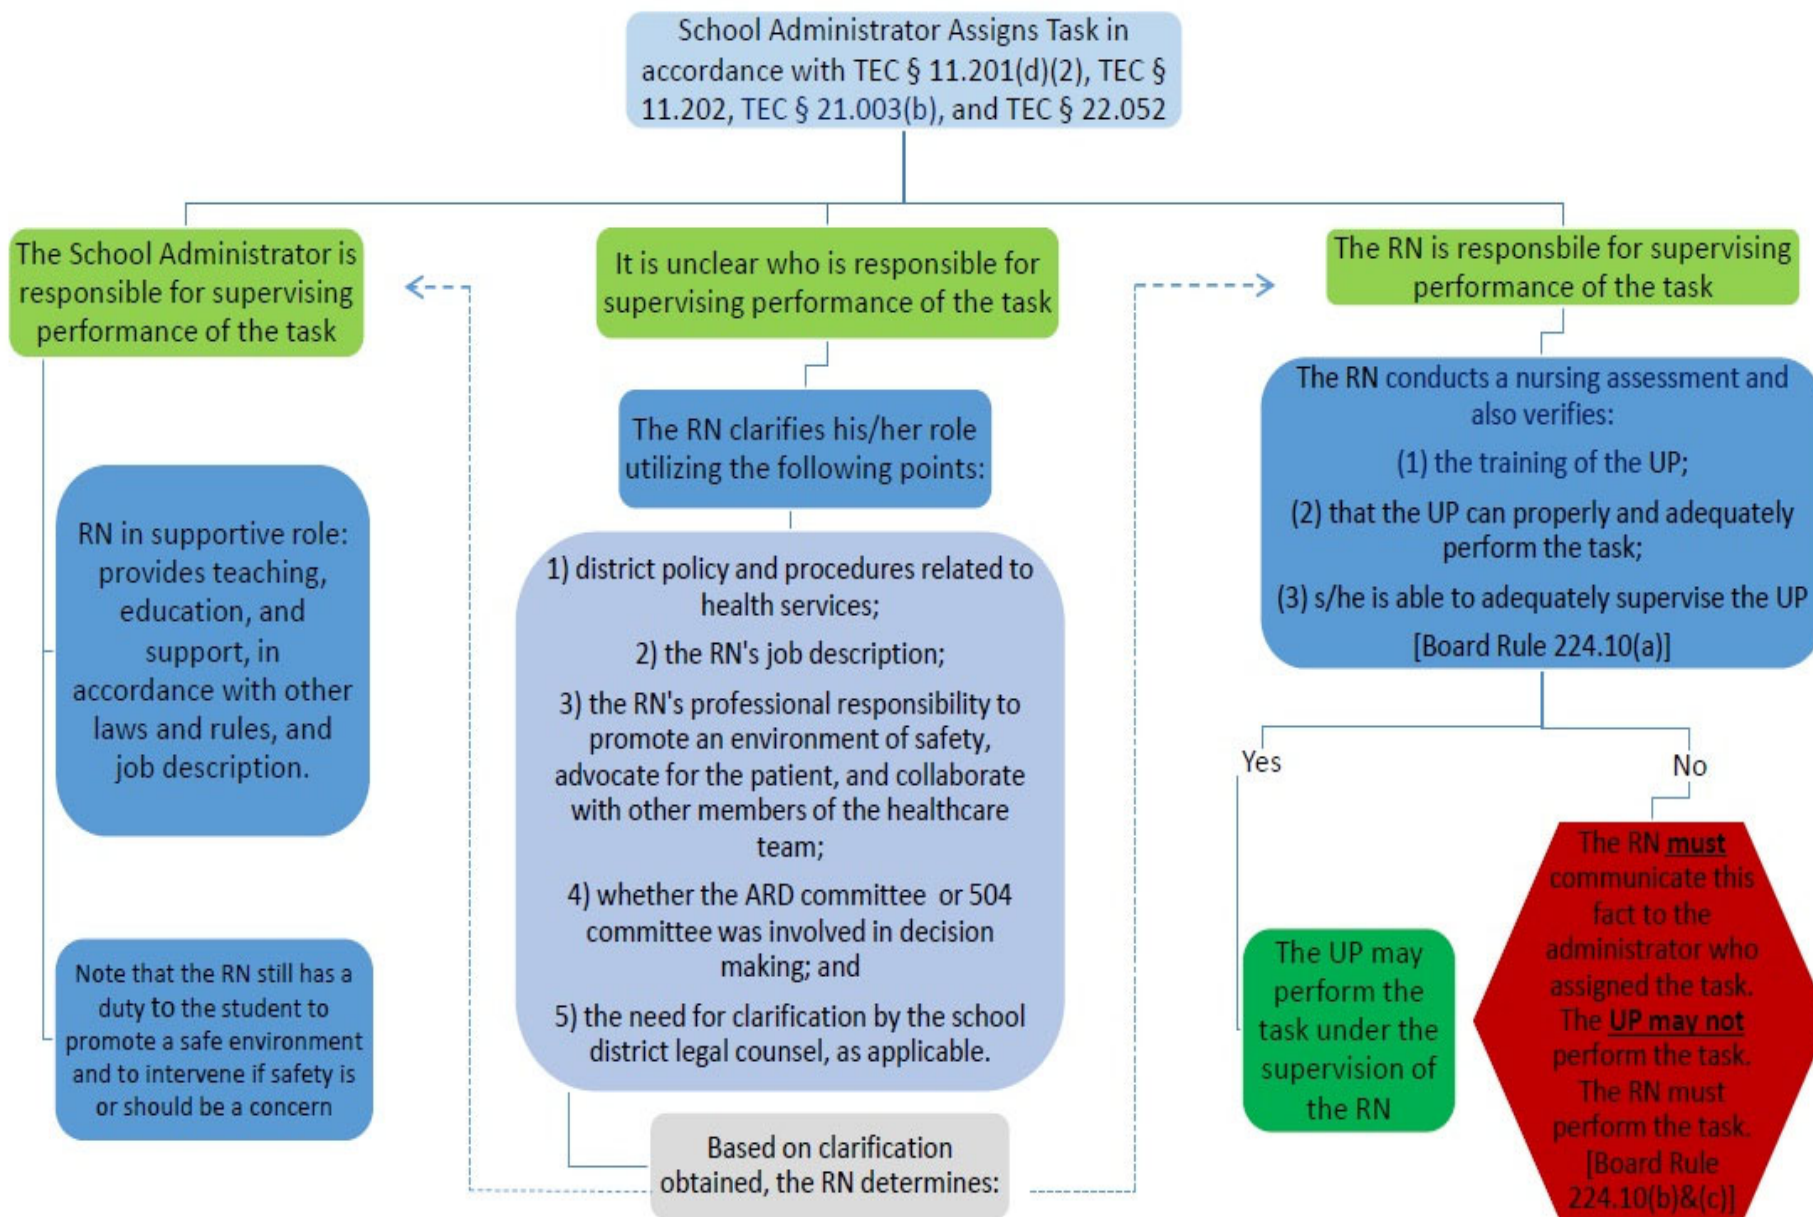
School Administrator Assigns Task in accordance with TEC § 11.201(d)(2), TEC § 11.202, TEC § 21.003(b), and TEC § 22.052

The School Administrator is responsible for supervising performance of the task

It is unclear who is responsible for supervising performance of the task

The RN is responsbile for supervising performance of the task

RN in supportive role: provides teaching, education, and support, in accordance with other laws and rules, and job description.

Note that the RN still has a duty to the student to promote a safe environment and to intervene if safety is or should be a concern

The RN clarifies his/her role utilizing the following points:

1) district policy and procedures related to health services;

2) the RN's job description;

3) the RN's professional responsibility to promote an environment of safety, advocate for the patient, and collaborate with other members of the healthcare team;

4) whether the ARD committee or 504 committee was involved in decision making; and

5) the need for clarification by the school district legal counsel, as applicable.

Based on clarification obtained, the RN determines:

The RN conducts a nursing assessment and also verifies:

(1) the training of the UP;

(2) that the UP can properly and adequately perform the task;

(3) s/he is able to adequately supervise the UP

[Board Rule 224.10(a)]

Yes

No

The UP may perform the task under the supervision of the RN

The RN must communicate this fact to the administrator who assigned the task. The UP may not perform the task. The RN must perform the task. [Board Rule 224.10(b)&(c)]